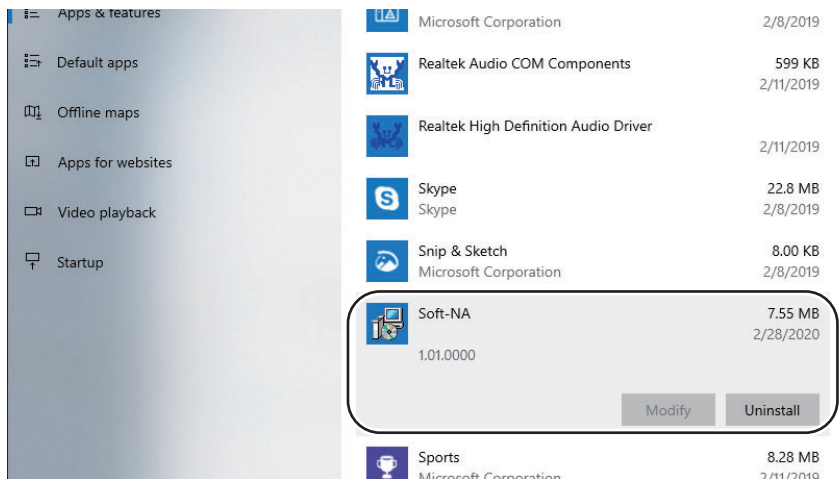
Apps & features

Default apps

Offline maps

Apps for websites

Video playback

Startup

Microsoft Corporation 2/8/2019

Realtek Audio COM Components 599 KB
2/11/2019

Realtek High Definition Audio Driver
2/11/2019

Skype 22.8 MB
Skype 2/8/2019

Snip & Sketch 8.00 KB
Microsoft Corporation 2/8/2019

Soft-NA 7.55 MB
2/28/2020
1.01.0000

Modify Uninstall

Sports 8.28 MB
Microsoft Corporation 2/11/2019